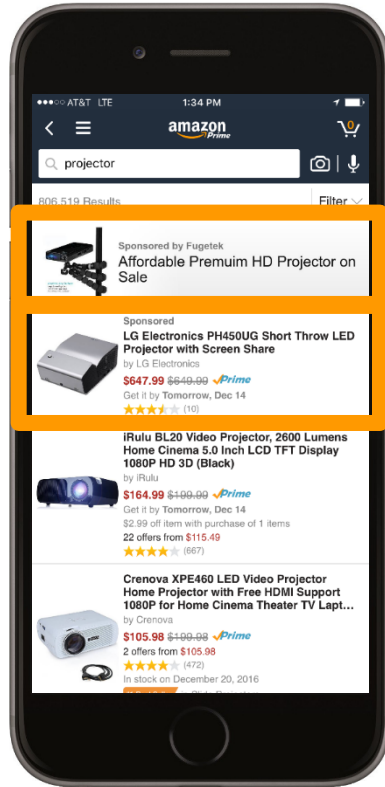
●●●○○ AT&T LTE 1:34 PM

amazon Prime

0

projector

806,519 Results

Filter

Sponsored by Fugetek

Affordable Premuim HD Projector on Sale

Sponsored

LG Electronics PH450UG Short Throw LED Projector with Screen Share

by LG Electronics

$647.99 $649.99 ✓Prime

Get it by Tomorrow, Dec 14

(10)

iRulu BL20 Video Projector, 2600 Lumens Home Cinema 5.0 Inch LCD TFT Display 1080P HD 3D (Black)

by iRulu

$164.99 $199.00 ✓Prime

Get it by Tomorrow, Dec 14

$2.99 off item with purchase of 1 items

22 offers from $115.49

(667)

Crenova XPE460 LED Video Projector Home Projector with Free HDMI Support 1080P for Home Cinema Theater TV Lapt...

by Crenova

$105.98 $199.98 ✓Prime

2 offers from $105.98

(472)

In stock on December 20, 2016

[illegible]